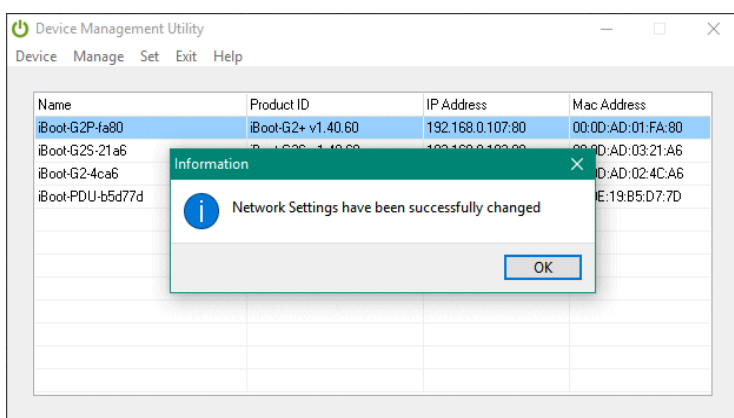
Device Management Utility

Device Manage Set Exit Help

| Name | Product ID | IP Address | Mac Address |
|---|---|---|---|
| iBoot-G2P-fa80 | iBoot-G2+ v1.40.60 | 192.168.0.107:80 | 00:0D:AD:01:FA:80 |
| iBoot-G2S-21a6 | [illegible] | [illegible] | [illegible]:AD:03:21:A6 |
| iBoot-G2-4ca6 | | | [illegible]D:AD:02:4C:A6 |
| iBoot-PDU-b5d77d | | | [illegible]E:19:B5:D7:7D |

Information

Network Settings have been successfully changed

OK